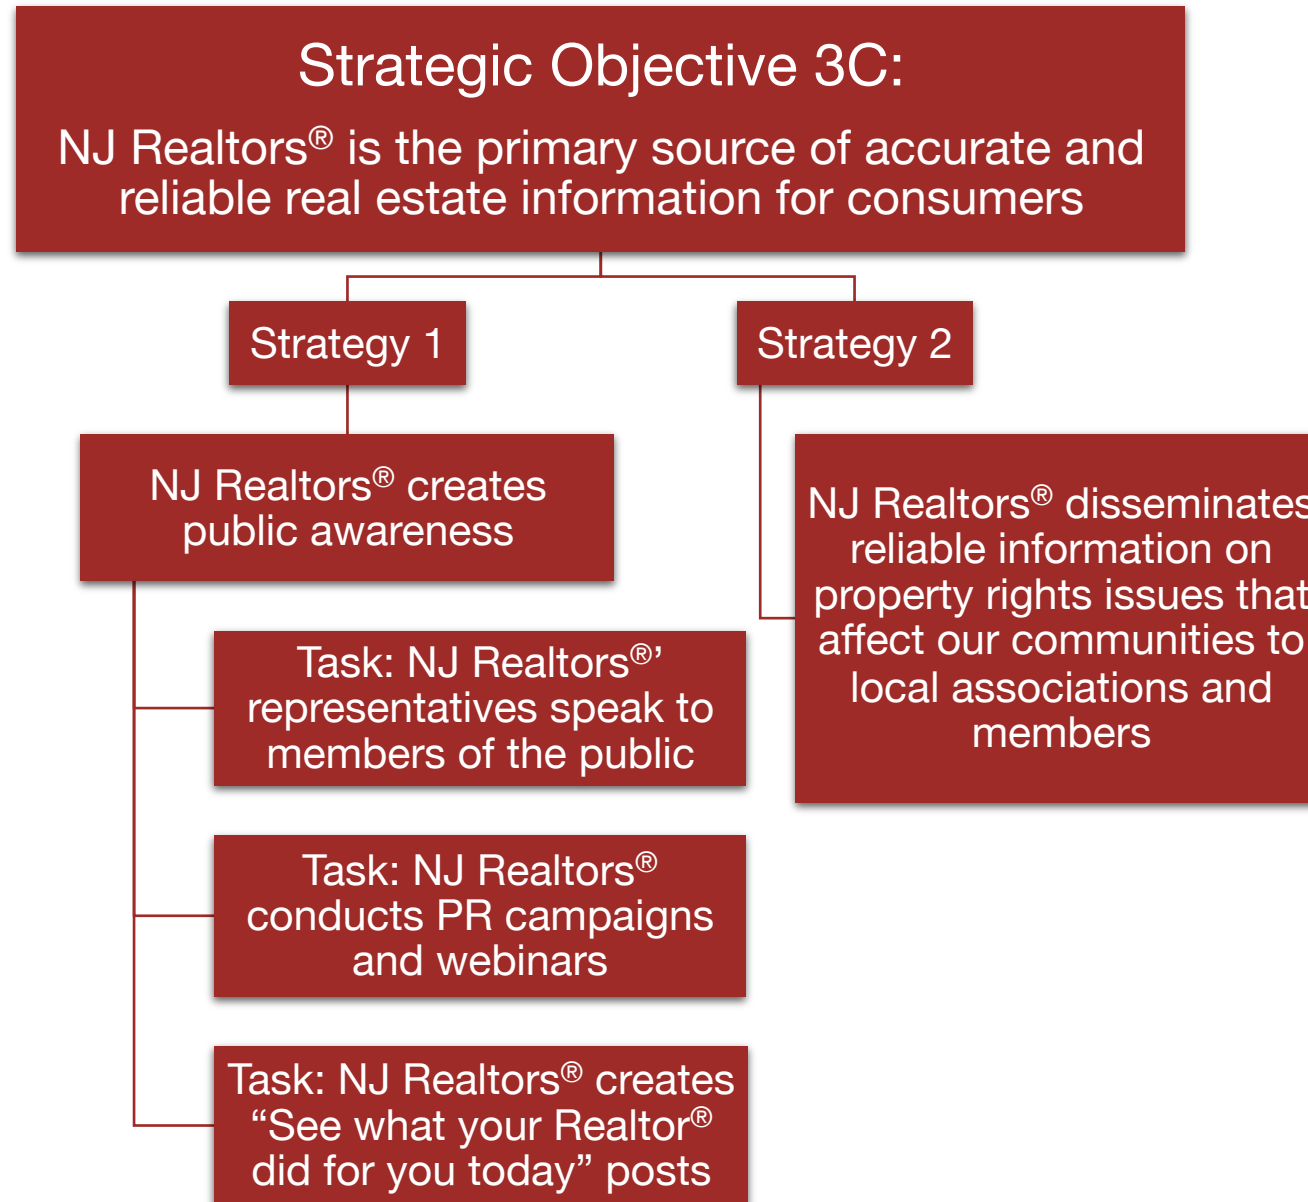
Strategic Objective 3C:

NJ Realtors® is the primary source of accurate and reliable real estate information for consumers

Strategy 1

Strategy 2

NJ Realtors® creates public awareness

Task: NJ Realtors®' representatives speak to members of the public

Task: NJ Realtors® conducts PR campaigns and webinars

Task: NJ Realtors® creates "See what your Realtor® did for you today" posts

NJ Realtors® disseminates reliable information on property rights issues that affect our communities to local associations and members